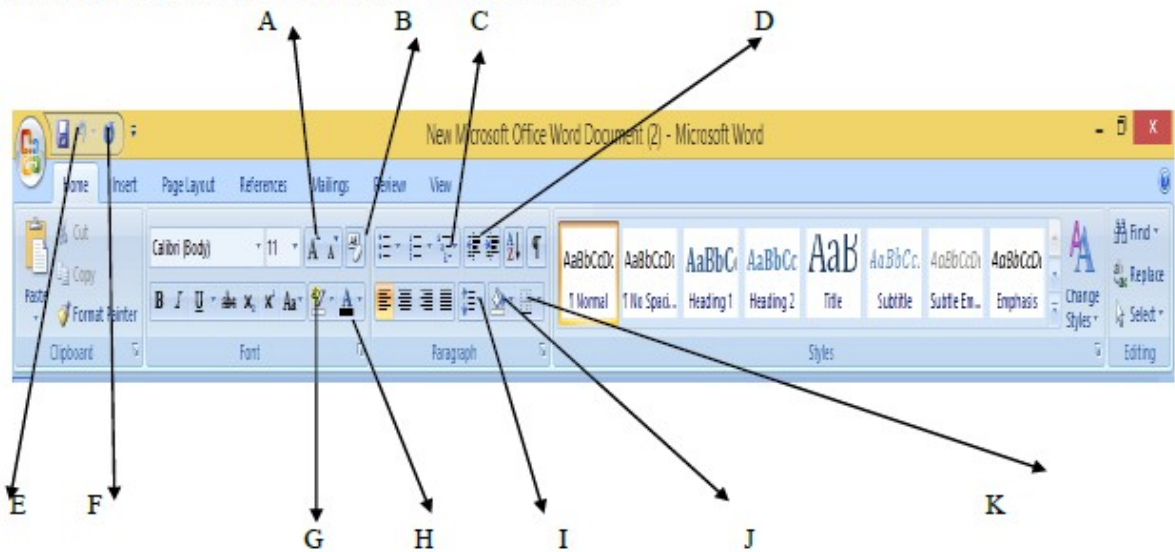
A B C D

New Microsoft Office Word Document (2) - Microsoft Word

Home Insert Page Layout References Mailings Review View

Cut
Copy
Paste
Format Painter
Clipboard

Calibri (Body) 11
B I U abe $x_2$ $x^2$ Aa
Font

Paragraph

AaBbCcDc ¶ Normal
AaBbCcDc ¶ No Spaci...
AaBbC Heading 1
AaBbCc Heading 2
AaB Title
AaBbCc. Subtitle
AaBbCcDc Subtle Em...
AaBbCcDc Emphasis
Change Styles
Styles

Find
Replace
Select
Editing

E F G H I J K